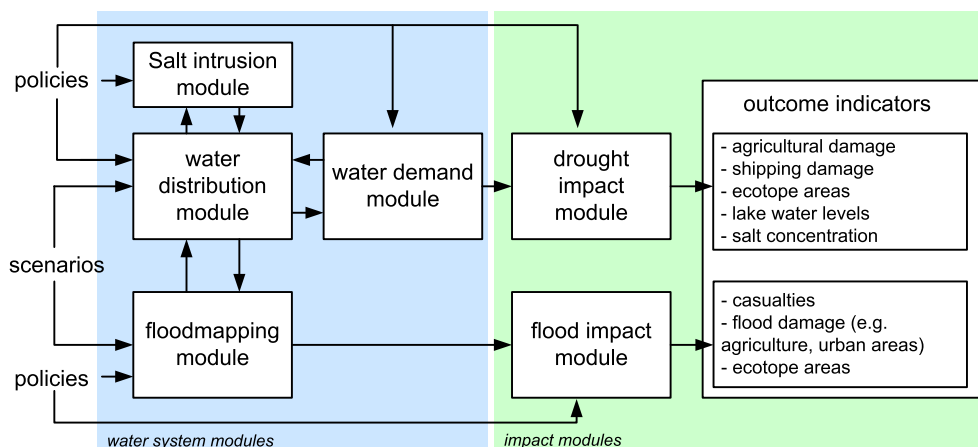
policies

Salt intrusion module

water distribution module

water demand module

drought impact module

outcome indicators

- agricultural damage
- shipping damage
- ecotope areas
- lake water levels
- salt concentration

scenarios

floodmapping module

flood impact module

- casualties
- flood damage (e.g. agriculture, urban areas)
- ecotope areas

policies

water system modules

impact modules